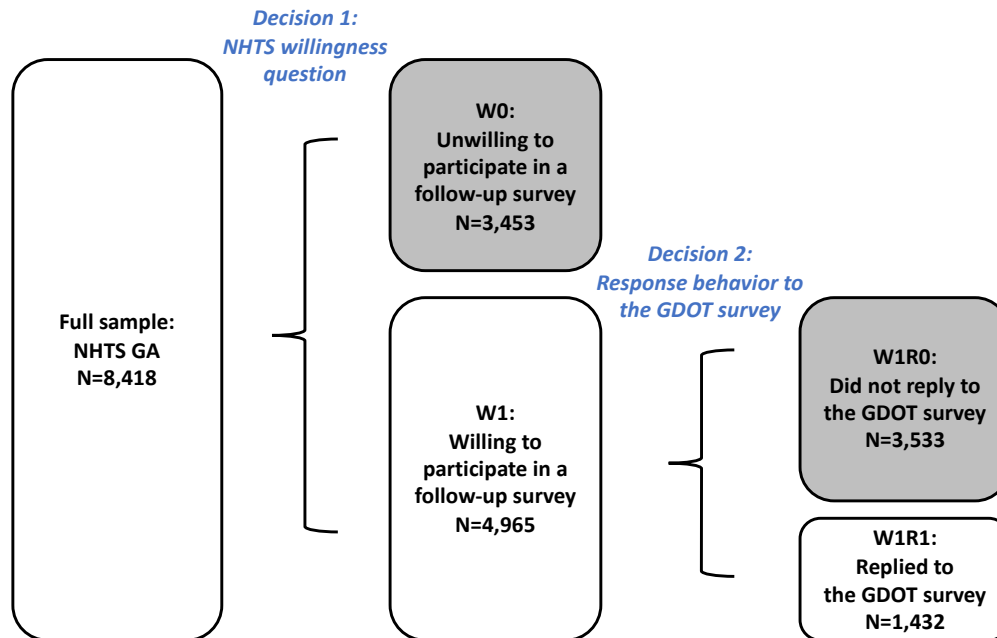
Decision 1:
NHTS willingness question

Full sample:
NHTS GA
N=8,418

W0:
Unwilling to participate in a follow-up survey
N=3,453

Decision 2:
Response behavior to the GDOT survey

W1:
Willing to participate in a follow-up survey
N=4,965

W1R0:
Did not reply to the GDOT survey
N=3,533

W1R1:
Replied to the GDOT survey
N=1,432